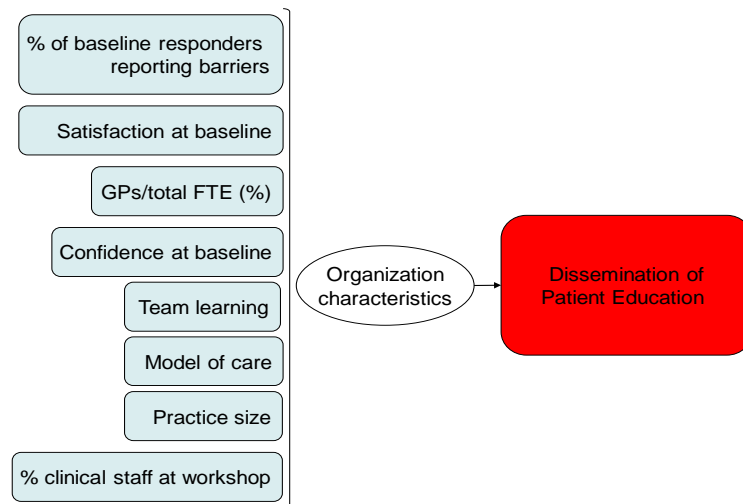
% of baseline responders reporting barriers

Satisfaction at baseline

GPs/total FTE (%)

Confidence at baseline

Team learning

Model of care

Practice size

% clinical staff at workshop

Organization characteristics

Dissemination of Patient Education